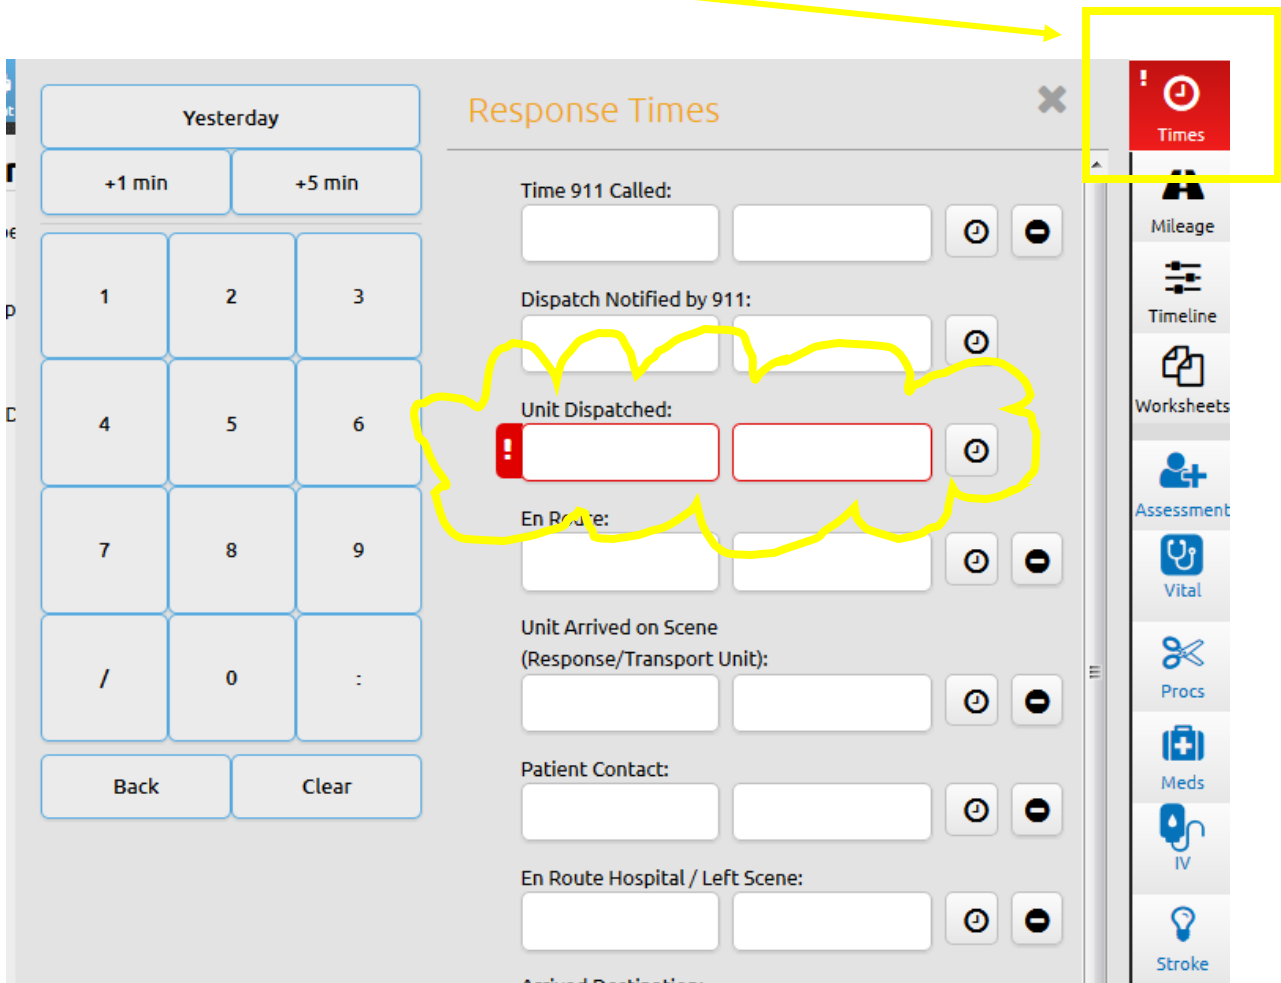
Yesterday

+1 min

+5 min

| 1 | 2 | 3 |
|---|---|---|
| 4 | 5 | 6 |
| 7 | 8 | 9 |
| / | 0 | : |

Back

Clear

Response Times

Time 911 Called:

Dispatch Notified by 911:

Unit Dispatched:

!

En Route:

Unit Arrived on Scene (Response/Transport Unit):

Patient Contact:

En Route Hospital / Left Scene:

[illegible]

!

Times

Mileage

Timeline

Worksheets

Assessment

Vital

Procs

Meds

IV

Stroke